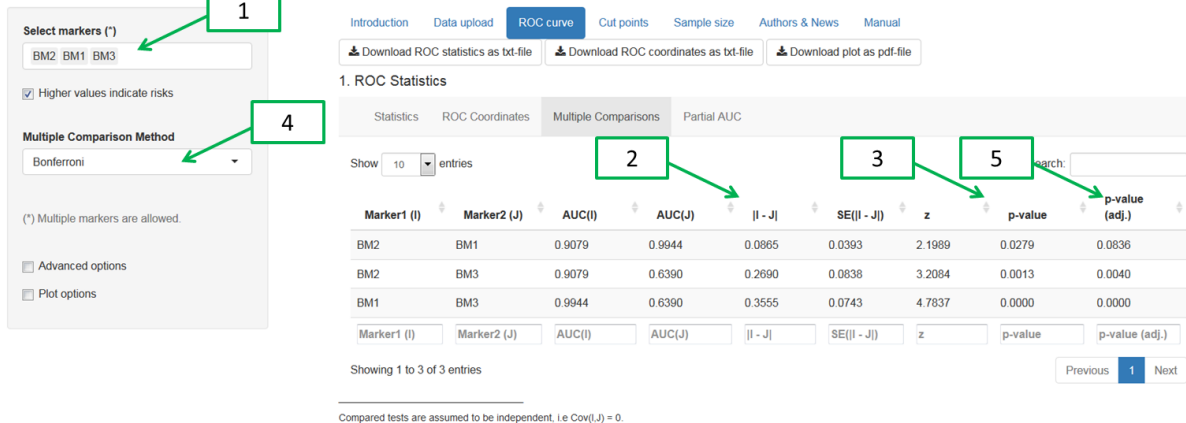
1

Select markers (*)

BM2 BM1 BM3

Higher values indicate risks

4

Multiple Comparison Method

Bonferroni

(*) Multiple markers are allowed.

Advanced options

Plot options

Introduction Data upload ROC curve Cut points Sample size Authors & News Manual

Download ROC statistics as txt-file Download ROC coordinates as txt-file Download plot as pdf-file

1. ROC Statistics

Statistics ROC Coordinates Multiple Comparisons Partial AUC

Show 10 entries

2 3 5

Search:

| Marker1 (I) | Marker2 (J) | AUC(I) | AUC(J) | \|I - J\| | SE(\|I - J\|) | z | p-value | p-value (adj.) |
|---|---|---|---|---|---|---|---|---|
| BM2 | BM1 | 0.9079 | 0.9944 | 0.0865 | 0.0393 | 2.1989 | 0.0279 | 0.0836 |
| BM2 | BM3 | 0.9079 | 0.6390 | 0.2690 | 0.0838 | 3.2084 | 0.0013 | 0.0040 |
| BM1 | BM3 | 0.9944 | 0.6390 | 0.3555 | 0.0743 | 4.7837 | 0.0000 | 0.0000 |
| Marker1 (I) | Marker2 (J) | AUC(I) | AUC(J) | \|I - J\| | SE(\|I - J\|) | z | p-value | p-value (adj.) |

Showing 1 to 3 of 3 entries

Previous 1 Next

Compared tests are assumed to be independent, i.e Cov(I,J) = 0.